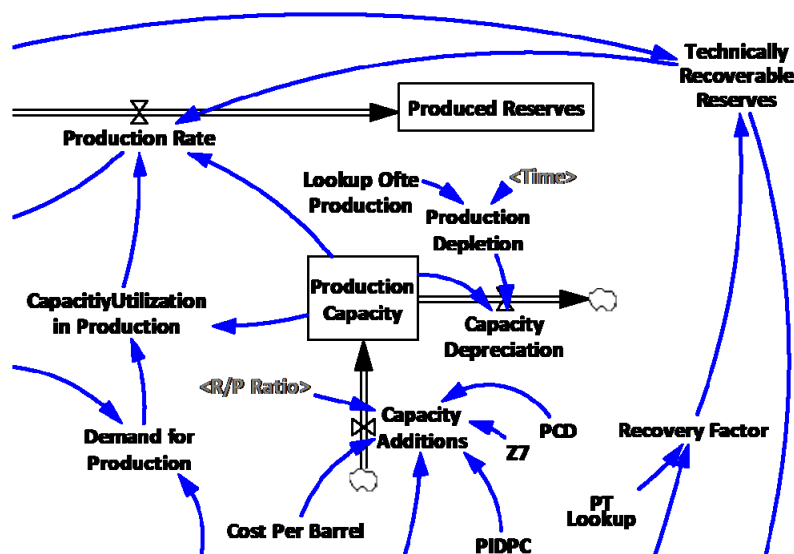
Technically Recoverable Reserves

Produced Reserves

Production Rate

Lookup Ofte Production

<Time>

Production Depletion

Production Capacity

CapacitiyUtilization in Production

Capacity Depreciation

<R/P Ratio>

Capacity Additions

PCD

Z7

Recovery Factor

Demand for Production

PT Lookup

Cost Per Barrel

PIDPC